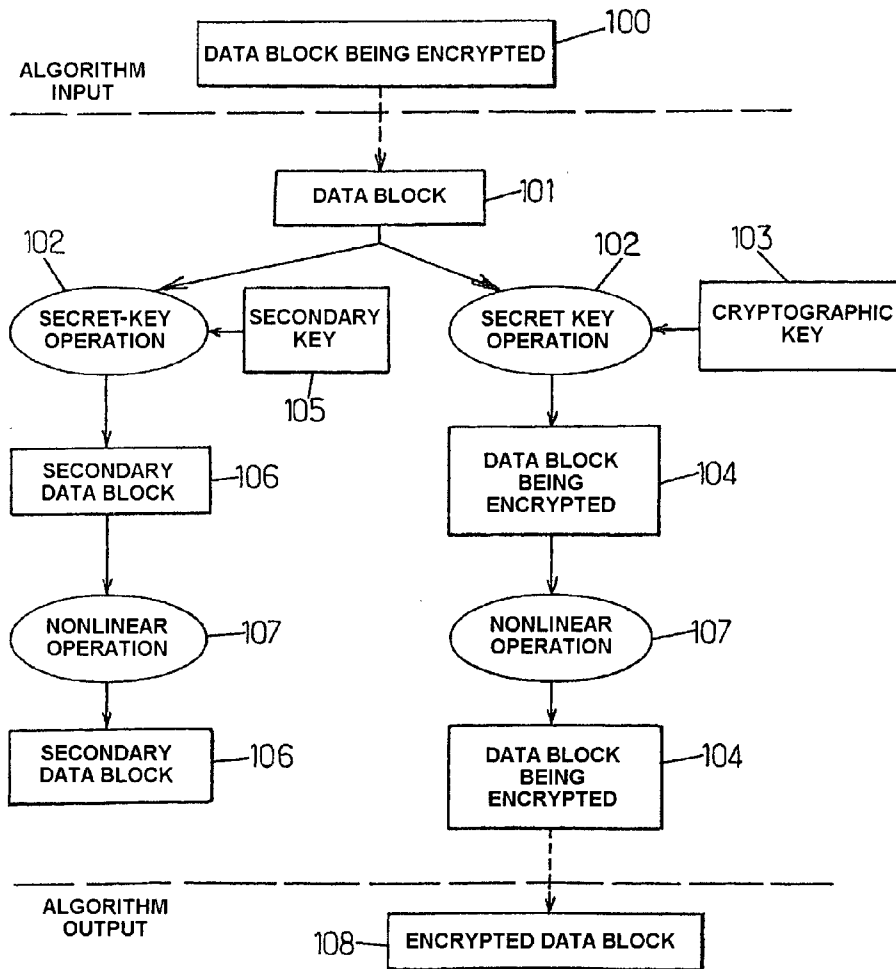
100
DATA BLOCK BEING ENCRYPTED

ALGORITHM INPUT

DATA BLOCK
101

102
SECRET-KEY OPERATION

SECONDARY KEY
105

102
SECRET KEY OPERATION

103
CRYPTOGRAPHIC KEY

SECONDARY DATA BLOCK
106

DATA BLOCK BEING ENCRYPTED
104

NONLINEAR OPERATION
107

NONLINEAR OPERATION
107

SECONDARY DATA BLOCK
106

DATA BLOCK BEING ENCRYPTED
104

ALGORITHM OUTPUT

108
ENCRYPTED DATA BLOCK